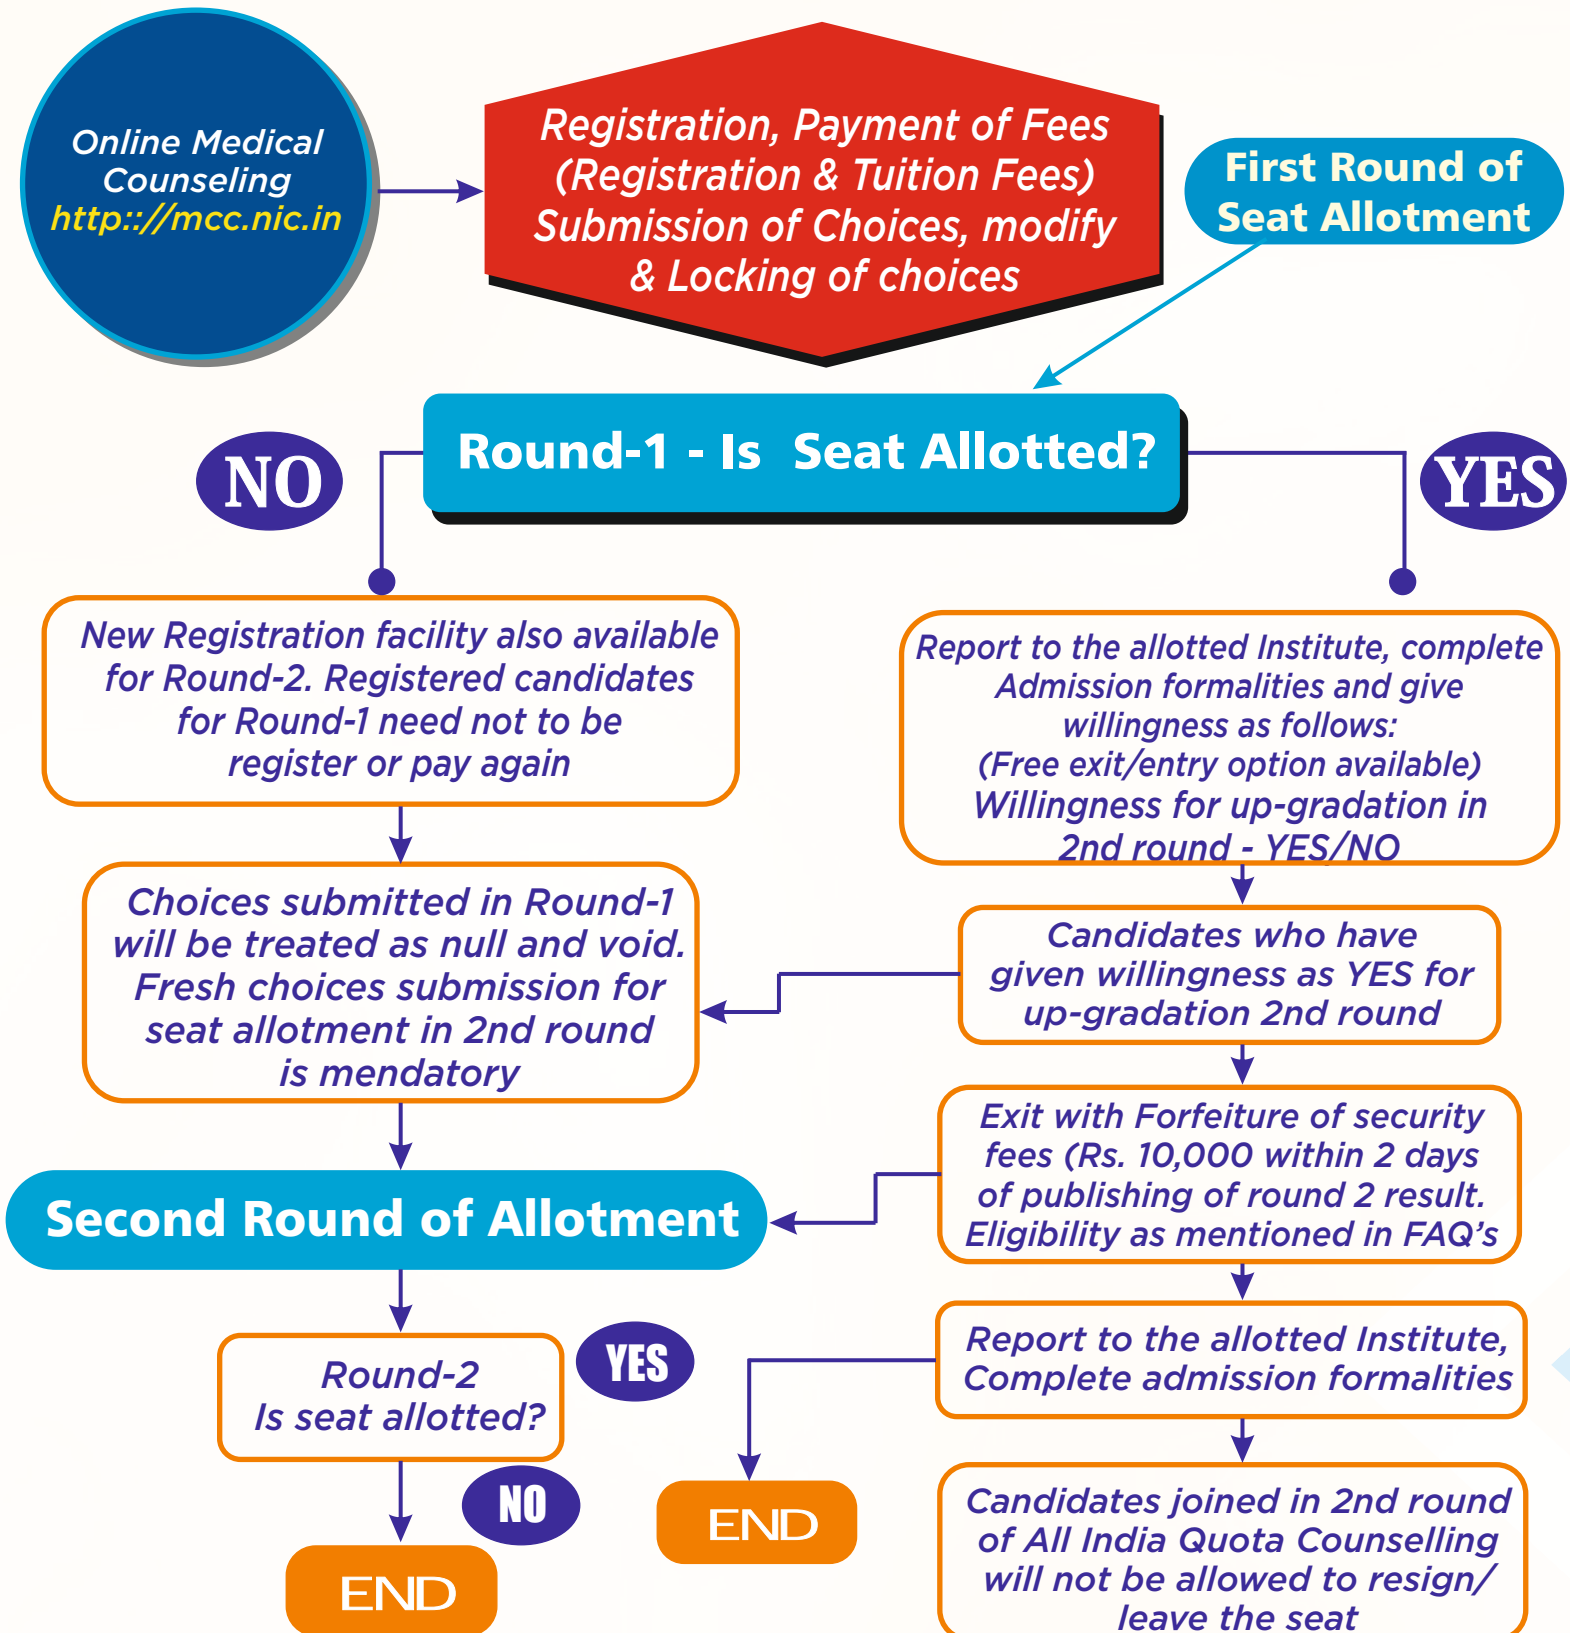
Online Medical Counseling http:://mcc.nic.in

Registration, Payment of Fees (Registration & Tuition Fees) Submission of Choices, modify & Locking of choices

First Round of Seat Allotment

Round-1 - Is Seat Allotted?

NO

YES

New Registration facility also available for Round-2. Registered candidates for Round-1 need not to be register or pay again

Report to the allotted Institute, complete Admission formalities and give willingness as follows: (Free exit/entry option available) Willingness for up-gradation in 2nd round - YES/NO

Choices submitted in Round-1 will be treated as null and void. Fresh choices submission for seat allotment in 2nd round is mendatory

Candidates who have given willingness as YES for up-gradation 2nd round

Exit with Forfeiture of security fees (Rs. 10,000 within 2 days of publishing of round 2 result. Eligibility as mentioned in FAQ's

Second Round of Allotment

Report to the allotted Institute, Complete admission formalities

Round-2 Is seat allotted?

YES

NO

END

END

Candidates joined in 2nd round of All India Quota Counselling will not be allowed to resign/ leave the seat